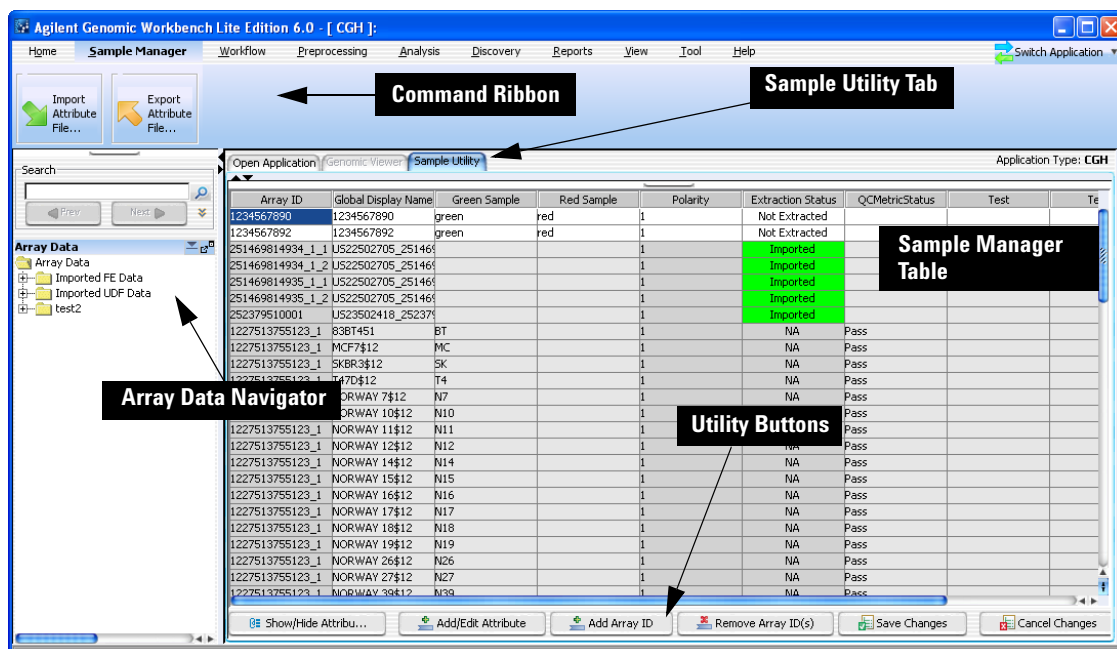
Agilent Genomic Workbench Lite Edition 6.0 - [ CGH ]:

Home Sample Manager Workflow Preprocessing Analysis Discovery Reports View Tool Help

Switch Application

Import Attribute File...

Export Attribute File...

Command Ribbon

Sample Utility Tab

Search

Prev Next

Array Data

Array Data
Imported FE Data
Imported UDF Data
test2

Array Data Navigator

Open Application Genomic Viewer Sample Utility

Application Type: CGH

Sample Manager Table

Utility Buttons

| Array ID | Global Display Name | Green Sample | Red Sample | Polarity | Extraction Status | QCMetricStatus | Test | Te |
|---|---|---|---|---|---|---|---|---|
| 1234567890 | 1234567890 | green | red | 1 | Not Extracted | | | |
| 1234567892 | 1234567892 | green | red | 1 | Not Extracted | | | |
| 251469814934_1_1 | US22502705_25146 | | | 1 | Imported | | | |
| 251469814934_1_2 | US22502705_25146 | | | 1 | Imported | | | |
| 251469814935_1_1 | US22502705_25146 | | | 1 | Imported | | | |
| 251469814935_1_2 | US22502705_25146 | | | 1 | Imported | | | |
| 252379510001 | US23502418_25237 | | | 1 | Imported | | | |
| 1227513755123_1 | 83BT451 | BT | | 1 | NA | Pass | | |
| 1227513755123_1 | MCF7$12 | MC | | 1 | NA | Pass | | |
| 1227513755123_1 | SKBR3$12 | SK | | 1 | NA | Pass | | |
| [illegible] | T47D$12 | T4 | | 1 | NA | Pass | | |
| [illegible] | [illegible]ORWAY 7$12 | N7 | | 1 | NA | Pass | | |
| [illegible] | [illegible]ORWAY 10$12 | N10 | | 1 | NA | Pass | | |
| 1227513755123_1 | NORWAY 11$12 | N11 | | 1 | NA | Pass | | |
| 1227513755123_1 | NORWAY 12$12 | N12 | | 1 | NA | Pass | | |
| 1227513755123_1 | NORWAY 14$12 | N14 | | 1 | NA | Pass | | |
| 1227513755123_1 | NORWAY 15$12 | N15 | | 1 | NA | Pass | | |
| 1227513755123_1 | NORWAY 16$12 | N16 | | 1 | NA | Pass | | |
| 1227513755123_1 | NORWAY 17$12 | N17 | | 1 | NA | Pass | | |
| 1227513755123_1 | NORWAY 18$12 | N18 | | 1 | NA | Pass | | |
| 1227513755123_1 | NORWAY 19$12 | N19 | | 1 | NA | Pass | | |
| 1227513755123_1 | NORWAY 26$12 | N26 | | 1 | NA | Pass | | |
| 1227513755123_1 | NORWAY 27$12 | N27 | | 1 | NA | Pass | | |
| 1227513755123_1 | NORWAY 39$12 | N39 | | 1 | NA | Pass | | |

Show/Hide Attribu... Add/Edit Attribute Add Array ID Remove Array ID(s) Save Changes Cancel Changes